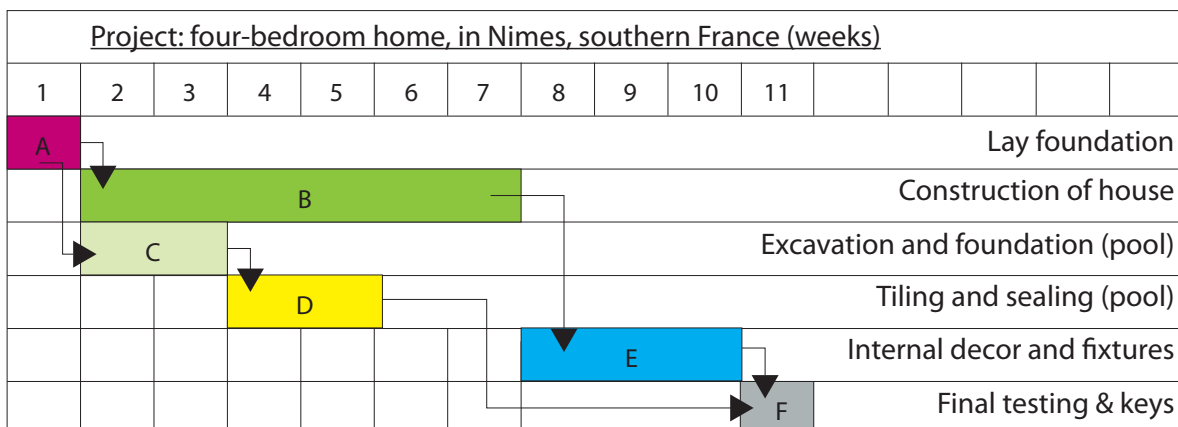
Project: four-bedroom home, in Nimes, southern France (weeks)

| 1 | 2 | 3 | 4 | 5 | 6 | 7 | 8 | 9 | 10 | 11 |
|---|---|---|---|---|---|---|---|---|---|---|

A Lay foundation
B Construction of house
C Excavation and foundation (pool)
D Tiling and sealing (pool)
E Internal decor and fixtures
F Final testing & keys